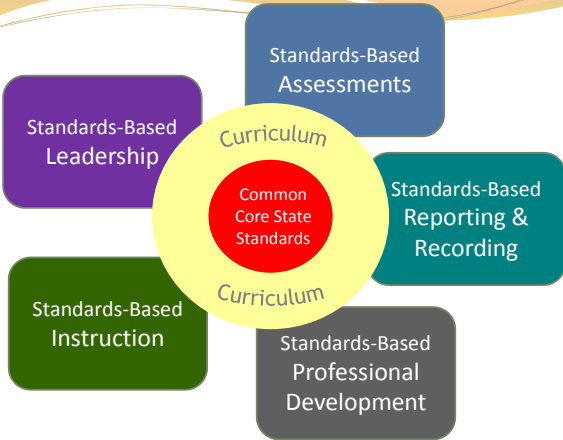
Standards-Based Assessments

Standards-Based Leadership

Curriculum

Common Core State Standards

Curriculum

Standards-Based Reporting & Recording

Standards-Based Instruction

Standards-Based Professional Development